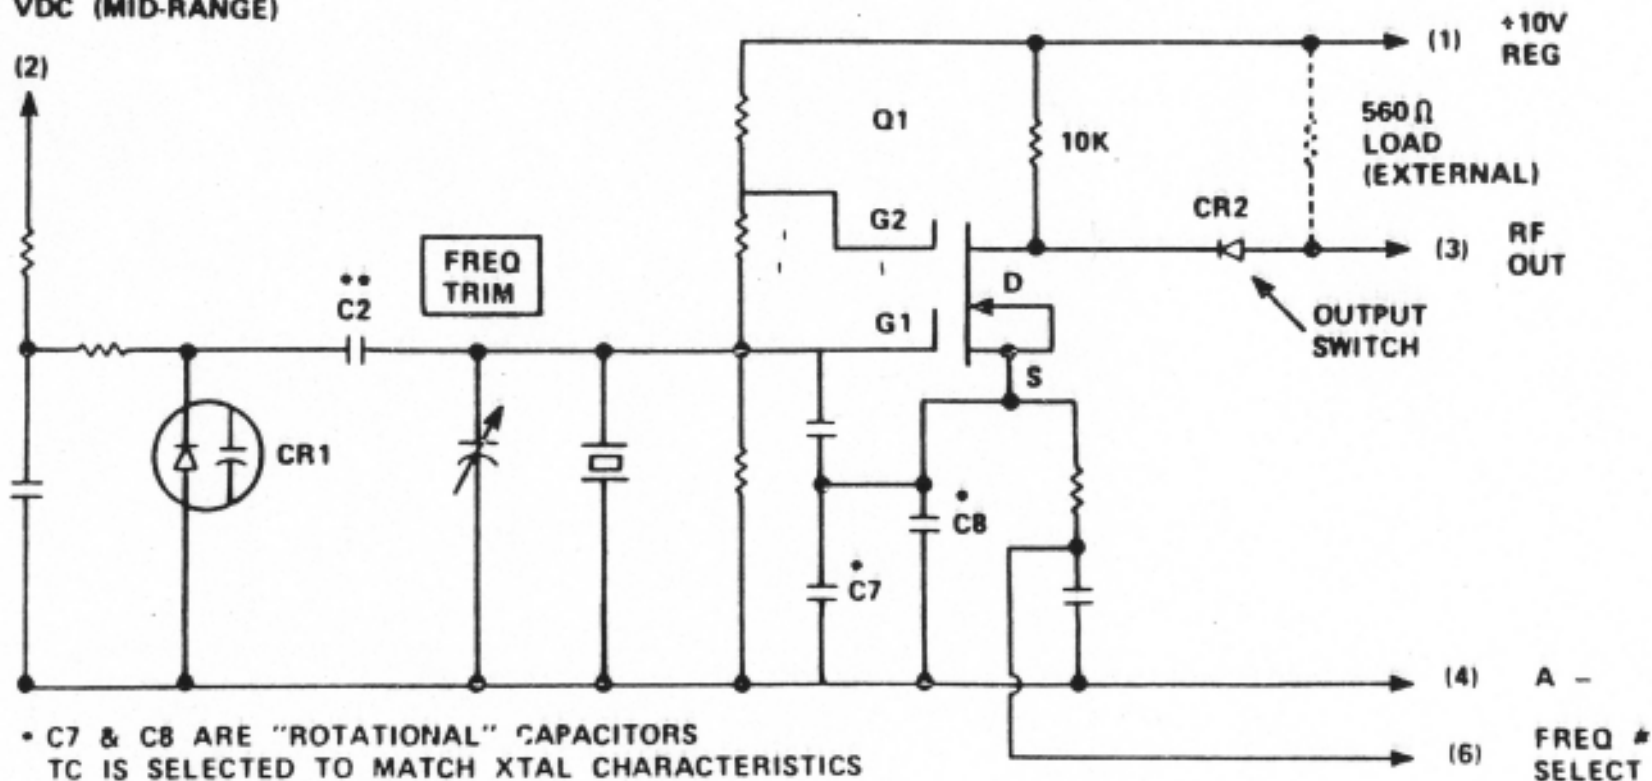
VDC (MID-RANGE)

(2)

(1) +10V REG

560 Ω LOAD (EXTERNAL)

Q1

10K

CR2

G2

(3) RF OUT

FREQ TRIM

••
C2

D

G1

OUTPUT SWITCH

S

CR1

•
C8

•
C7

(4) A –

• C7 & C8 ARE "ROTATIONAL" CAPACITORS
TC IS SELECTED TO MATCH XTAL CHARACTERISTICS

(6) FREQ # SELECT